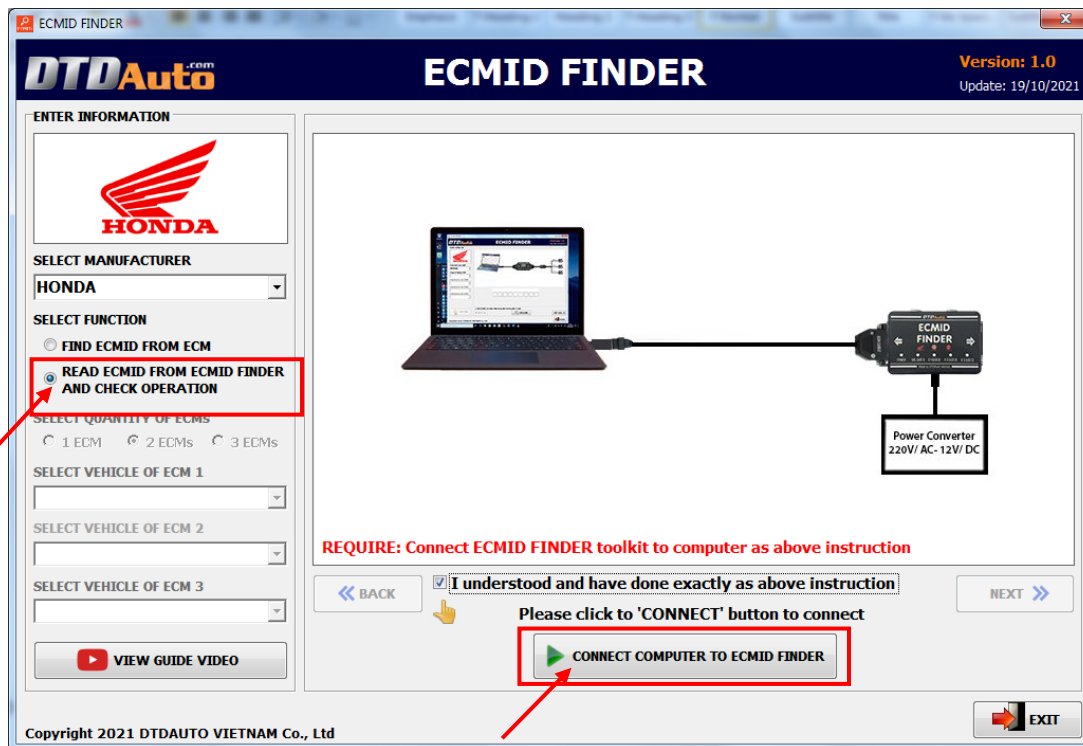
ECMID FINDER

DTDAuto.com

ECMID FINDER

Version: 1.0
Update: 19/10/2021

ENTER INFORMATION

HONDA

SELECT MANUFACTURER
HONDA

SELECT FUNCTION
FIND ECMID FROM ECM
READ ECMID FROM ECMID FINDER AND CHECK OPERATION

SELECT QUANTITY OF ECMs
1 ECM  2 ECMs  3 ECMs

SELECT VEHICLE OF ECM 1

SELECT VEHICLE OF ECM 2

SELECT VEHICLE OF ECM 3

VIEW GUIDE VIDEO

ECMID FINDER

Power Converter
220V/ AC- 12V/ DC

REQUIRE: Connect ECMID FINDER toolkit to computer as above instruction

BACK

I understood and have done exactly as above instruction

NEXT

Please click to 'CONNECT' button to connect

CONNECT COMPUTER TO ECMID FINDER

Copyright 2021 DTDAUTO VIETNAM Co., Ltd

EXIT